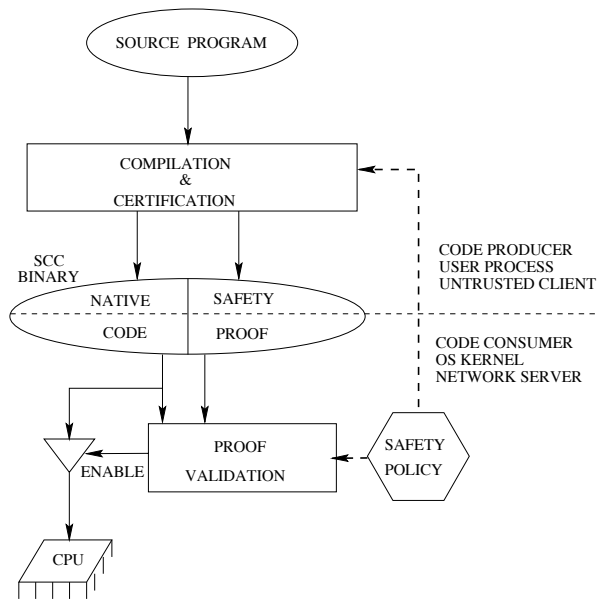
SOURCE PROGRAM

COMPILATION
&
CERTIFICATION

SCC
BINARY

NATIVE

SAFETY

CODE

PROOF

CODE PRODUCER
USER PROCESS
UNTRUSTED CLIENT

CODE CONSUMER
OS KERNEL
NETWORK SERVER

ENABLE

PROOF
VALIDATION

SAFETY
POLICY

CPU